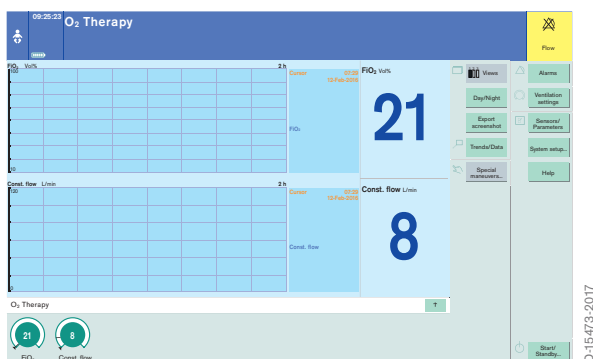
09:25:23
O₂ Therapy

Flow

FiO₂ Vol%
100
2 h
0
Cursor
07:30
13-Feb-2014
FiO₂

FiO₂ Vol%
21

Const. flow L/min
100
2 h
0
Cursor
07:30
13-Feb-2014
Const. flow

Const. flow L/min
8

Views
Day/Night
Export screenshot
Trends/Data
Special maneuvers...

Alarms
Ventilation settings
Sensors/ Parameters
System setup...
Help

O₂ Therapy
?

21
FiO₂
8
Const. flow

Start/ Standby...

D-15473-2017